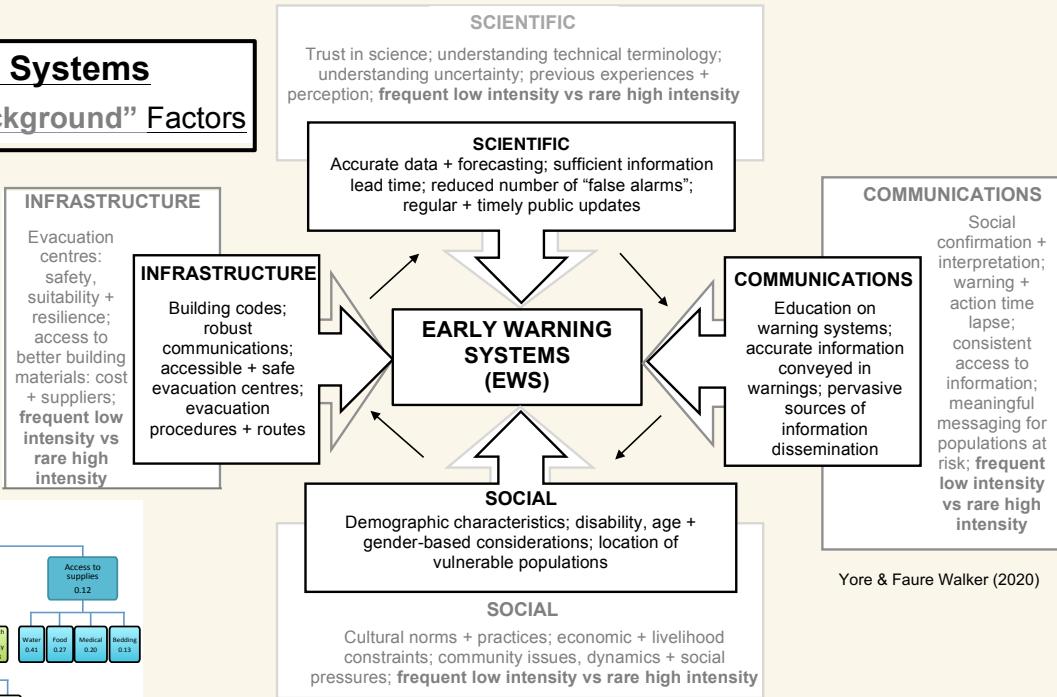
Systems

ckground" Factors

SCIENTIFIC

Trust in science; understanding technical terminology; understanding uncertainty; previous experiences + perception; **frequent low intensity vs rare high intensity**

SCIENTIFIC

Accurate data + forecasting; sufficient information lead time; reduced number of "false alarms"; regular + timely public updates

INFRASTRUCTURE

Evacuation centres: safety, suitability + resilience; access to better building materials: cost + suppliers; **frequent low intensity vs rare high intensity**

INFRASTRUCTURE

Building codes; robust communications; accessible + safe evacuation centres; evacuation procedures + routes

EARLY WARNING SYSTEMS (EWS)

COMMUNICATIONS

Education on warning systems; accurate information conveyed in warnings; pervasive sources of information dissemination

COMMUNICATIONS

Social confirmation + interpretation; warning + action time lapse; consistent access to information; meaningful messaging for populations at risk; **frequent low intensity vs rare high intensity**

SOCIAL

Demographic characteristics; disability, age + gender-based considerations; location of vulnerable populations

SOCIAL

Cultural norms + practices; economic + livelihood constraints; community issues, dynamics + social pressures; **frequent low intensity vs rare high intensity**

Yore & Faure Walker (2020)

Access to supplies 0.12

Water 0.41 | Food 0.27 | Medical 0.20 | Bedding 0.13